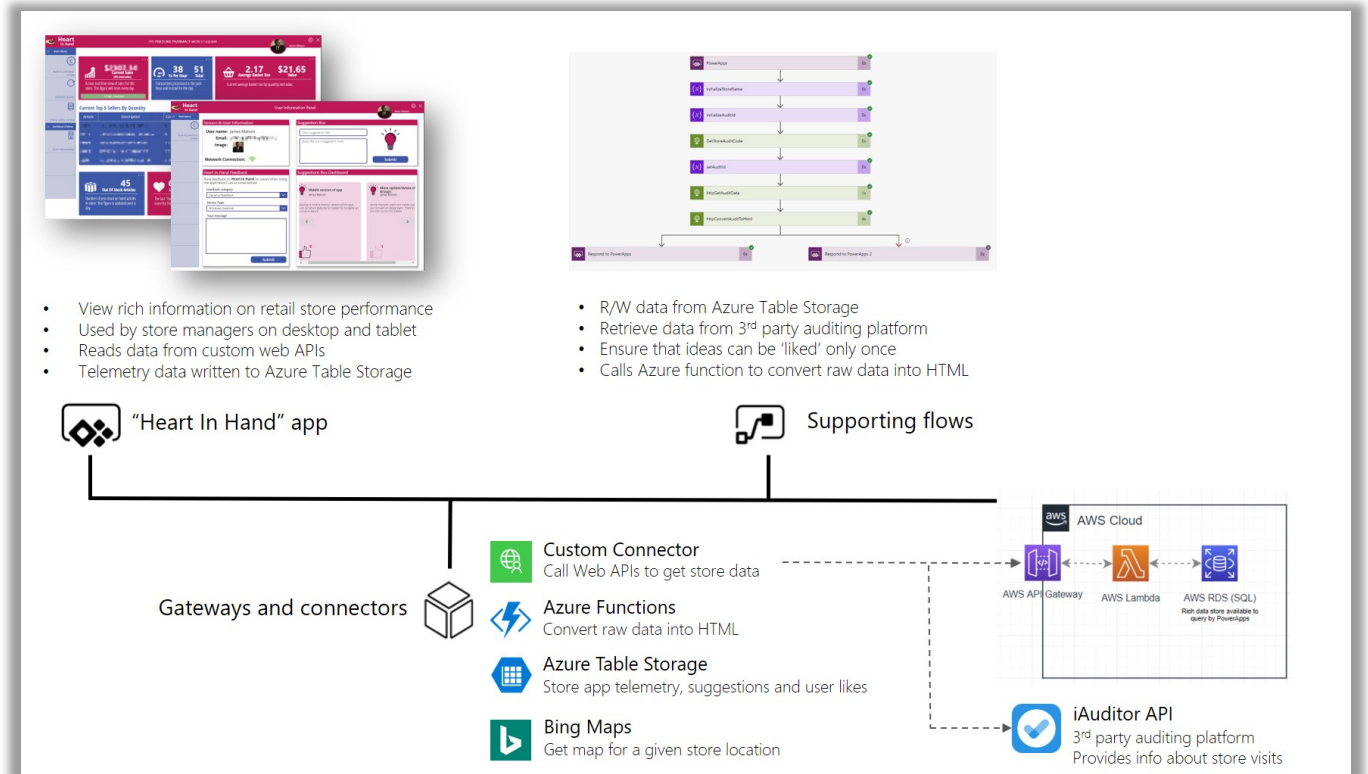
Heart In Hand

$2,907.34 Current Sales

38 To Be Had

51 Total

2.17 Average Basket Size

$21.65 Value

Current Top 5 Sellers By Quantity

45 Out Of Stock Articles

Heart In Hand

User Information Panel

Session & User Information

User name:

Email:

Image:

Network Connection:

Suggestion Box

Submit

Heart in Hand Feedback

Submit

Suggestion Box Dashboard

PowerApps

InitializeStoreName

InitializeAuditId

GetStoreAuditCode

setAuditId

httpGetAuditData

httpConvertAuditToHtml

Respond to PowerApps

Respond to PowerApps 2

• View rich information on retail store performance
• Used by store managers on desktop and tablet
• Reads data from custom web APIs
• Telemetry data written to Azure Table Storage

• R/W data from Azure Table Storage
• Retrieve data from 3rd party auditing platform
• Ensure that ideas can be 'liked' only once
• Calls Azure function to convert raw data into HTML

"Heart In Hand" app

Supporting flows

Gateways and connectors

Custom Connector
Call Web APIs to get store data

Azure Functions
Convert raw data into HTML

Azure Table Storage
Store app telemetry, suggestions and user likes

Bing Maps
Get map for a given store location

AWS Cloud

AWS API Gateway

AWS Lambda

AWS RDS (SQL)
Rich data store available to query by PowerApps

iAuditor API
3rd party auditing platform
Provides info about store visits